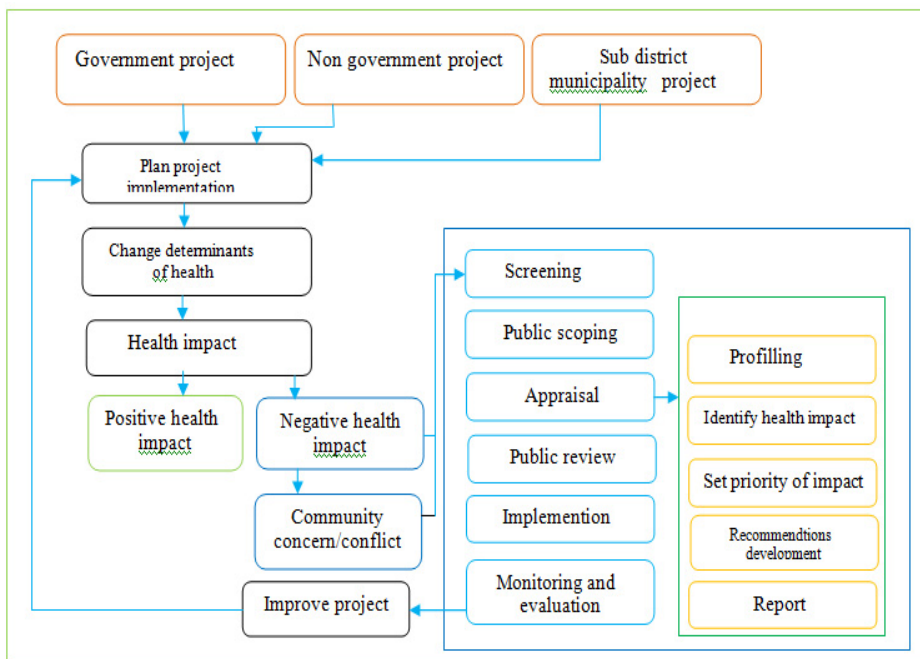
Government project

Non government project

Sub district municipality project

Plan project implementation

Change determinants of health

Health impact

Positive health impact

Negative health impact

Community concern/conflict

Improve project

Screening

Public scoping

Appraisal

Public review

Implemention

Monitoring and evaluation

Profilling

Identify health impact

Set priority of impact

Recommendtions development

Report